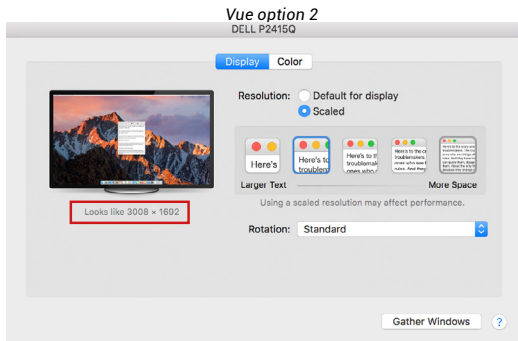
Vue option 2

DELL P2415Q

Display Color

Resolution: Default for display
Scaled

Here's
Here's to troublem
Here's to t troublema ones who
Here's to the troublemakers ones who see
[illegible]

Larger Text
More Space

Looks like 3008 × 1692

Using a scaled resolution may affect performance.

Rotation: Standard

Gather Windows

?